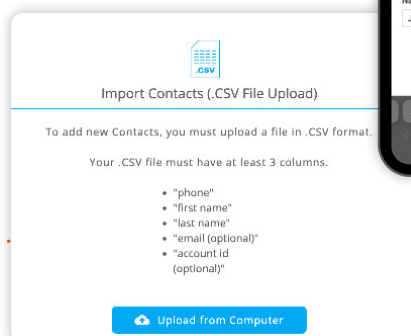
.CSV

Import Contacts (.CSV File Upload)

To add new Contacts, you must upload a file in .CSV format.

Your .CSV file must have at least 3 columns.

- "phone"
- "first name"
- "last name"
- "email (optional)"
- "account id (optional)"

Upload from Computer